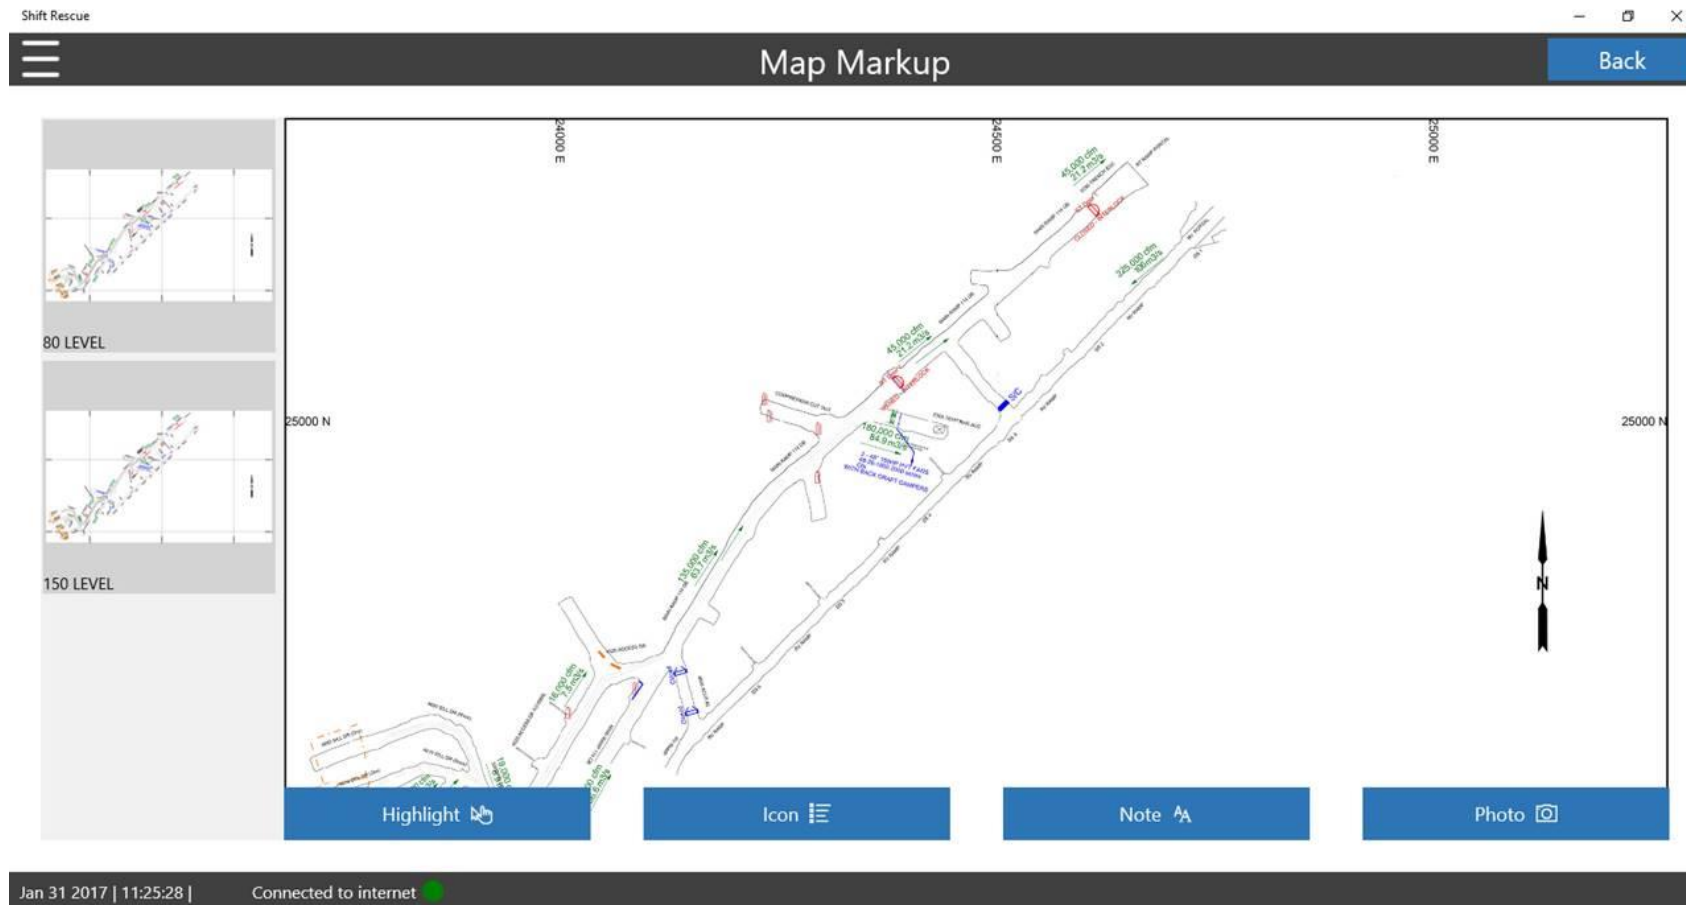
Shift Rescue

Map Markup

Back

80 LEVEL

150 LEVEL

24000 E

24500 E

25000 E

25000 N

25000 N

45,000 cfm
21.2 m3/s

225,000 cfm
106 m3/s

45,000 cfm
21.2 m3/s

180,000 cfm
84.9 m3/s

135,000 cfm
63.7 m3/s

16,000 cfm
7.6 m3/s

N

Highlight

Icon

Note

Photo

Jan 31 2017 | 11:25:28 |

Connected to internet